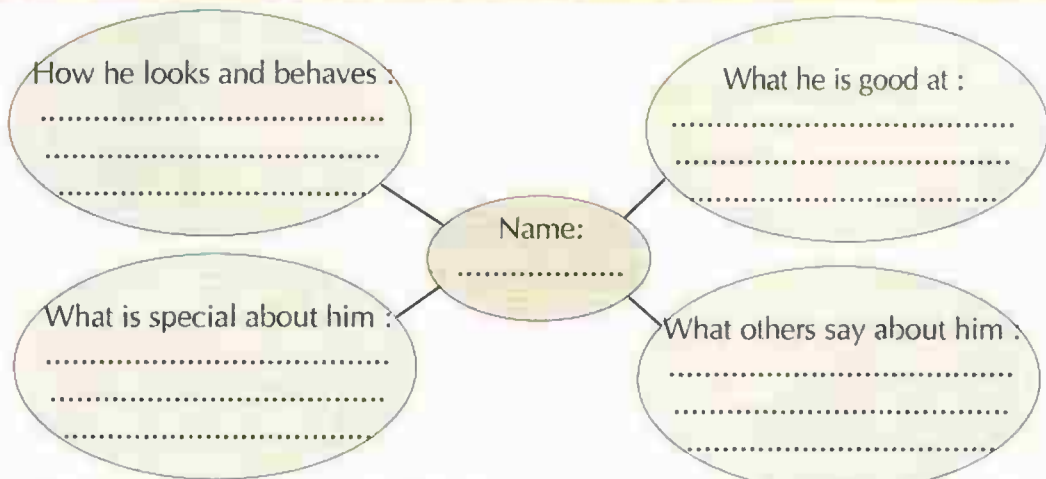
How he looks and behaves :
..................................
..................................
..................................

What he is good at :
..................................
..................................
..................................

Name:
..................

What is special about him :
..................................
..................................
..................................

What others say about him :
..................................
..................................
..................................